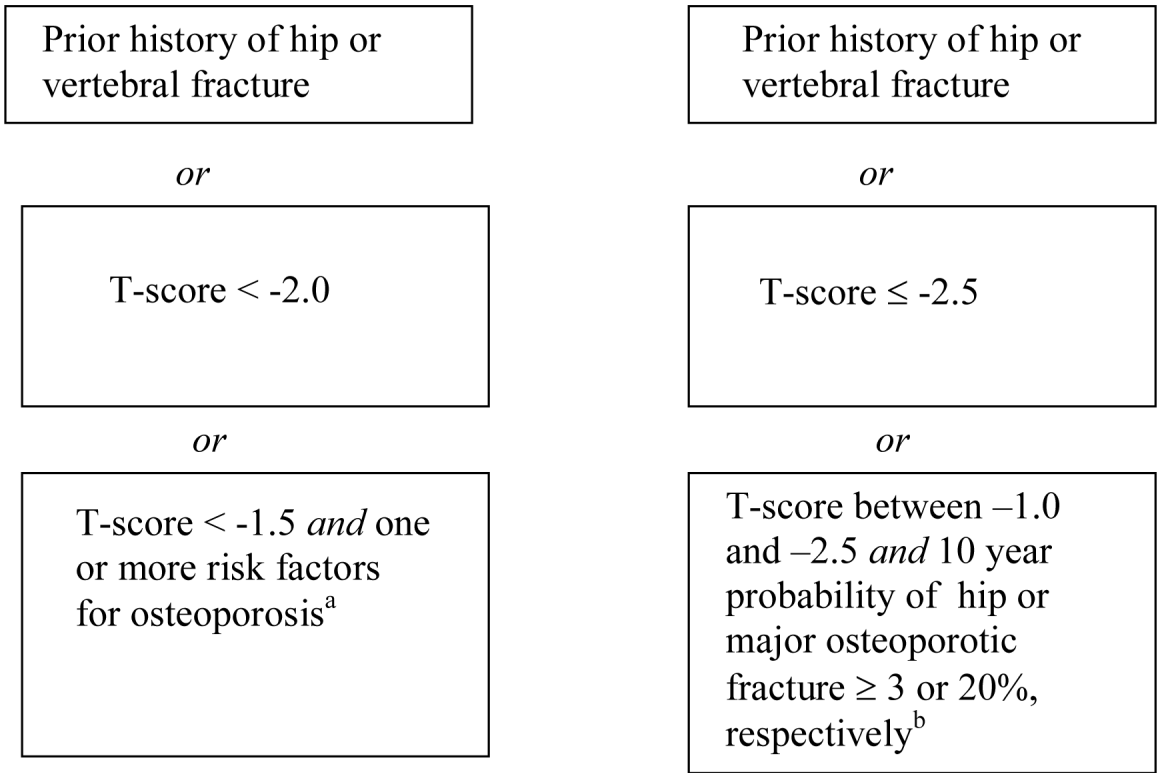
Prior history of hip or vertebral fracture

*or*

T-score < -2.0

*or*

T-score < -1.5 *and* one or more risk factors for osteoporosis$^{a}$

Prior history of hip or vertebral fracture

*or*

T-score ≤ -2.5

*or*

T-score between –1.0 and –2.5 *and* 10 year probability of hip or major osteoporotic fracture ≥ 3 or 20%, respectively$^{b}$